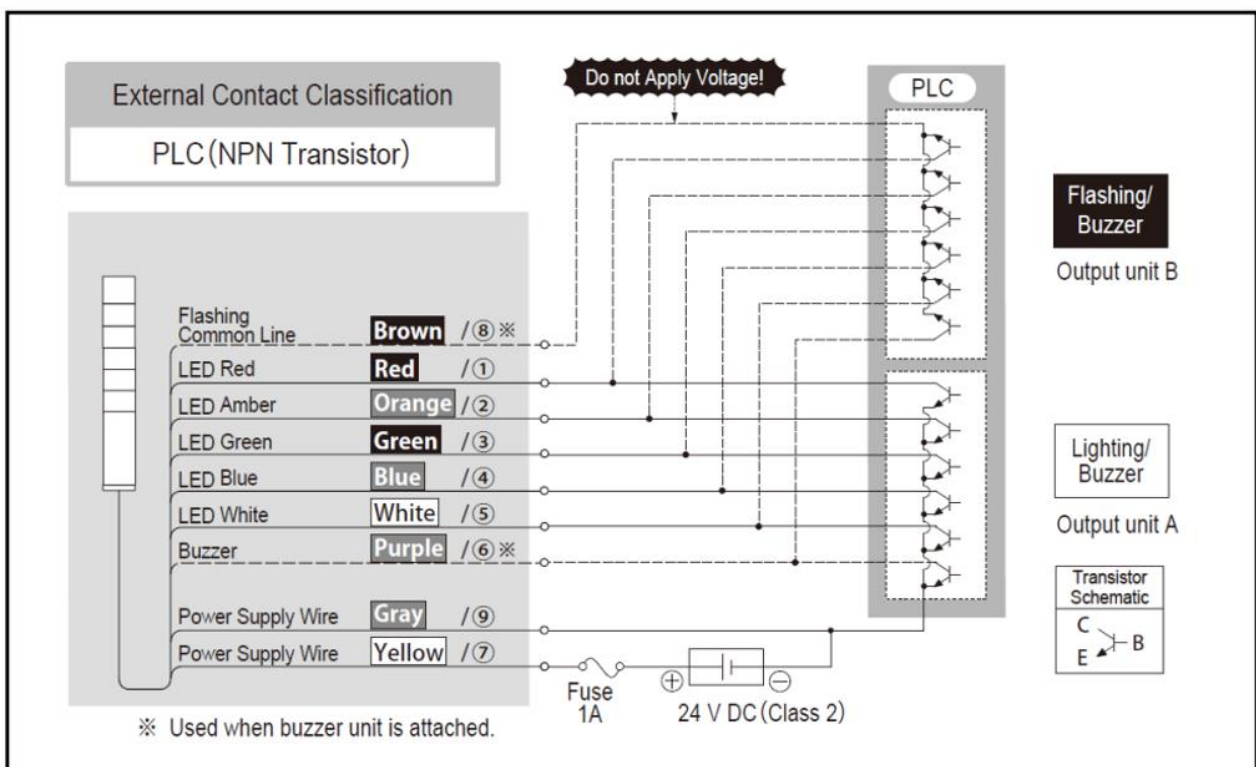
External Contact Classification

PLC (NPN Transistor)

Do not Apply Voltage!

PLC

Flashing/ Buzzer

Output unit B

Flashing Common Line Brown /⑧※

LED Red Red /①

LED Amber Orange /②

LED Green Green /③

LED Blue Blue /④

LED White White /⑤

Buzzer Purple /⑥※

Power Supply Wire Gray /⑨

Power Supply Wire Yellow /⑦

Lighting/ Buzzer

Output unit A

Transistor Schematic

C B E

Fuse 1A

$\oplus$ $\ominus$

24 V DC (Class 2)

※ Used when buzzer unit is attached.